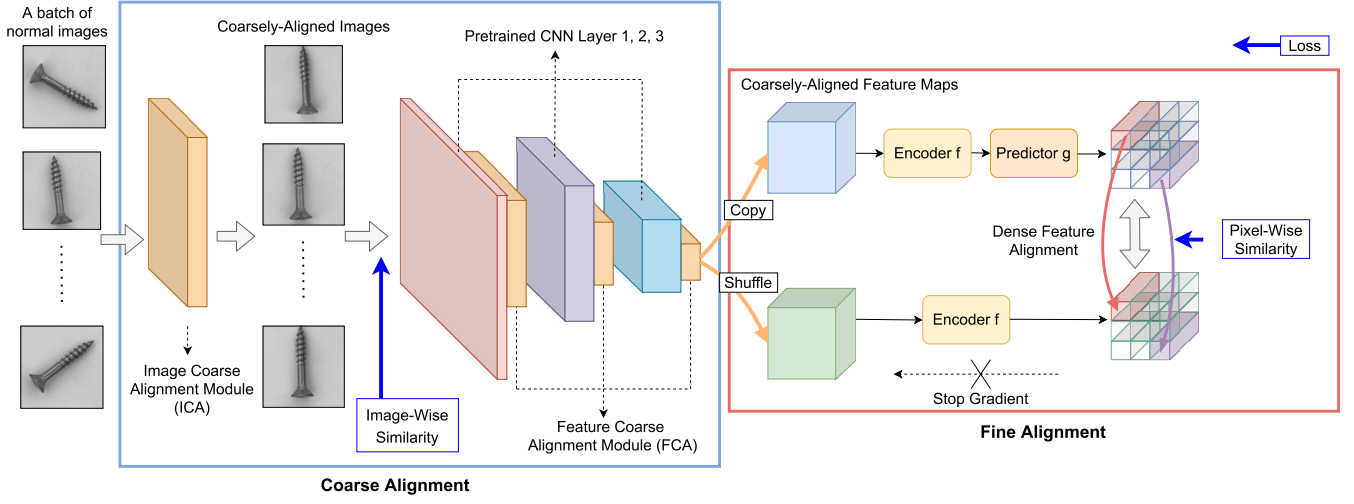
A batch of normal images

Coarsely-Aligned Images

Pretrained CNN Layer 1, 2, 3

Loss

Coarsely-Aligned Feature Maps

Encoder f

Predictor g

Copy

Dense Feature Alignment

Pixel-Wise Similarity

Shuffle

Encoder f

Image Coarse Alignment Module (ICA)

Image-Wise Similarity

Feature Coarse Alignment Module (FCA)

Stop Gradient

Fine Alignment

Coarse Alignment